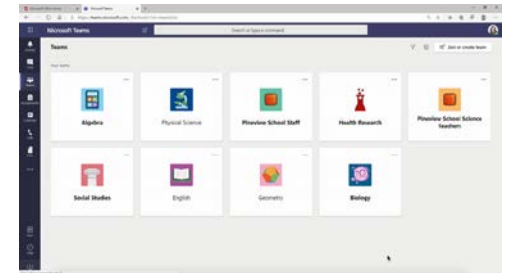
Microsoft Teams

Search or type a command

Teams

Join or create team

Your teams

Algebra

Physical Science

Pineview School Staff

Health Research

Pineview School Science teachers

Social Studies

English

Geometry

Biology